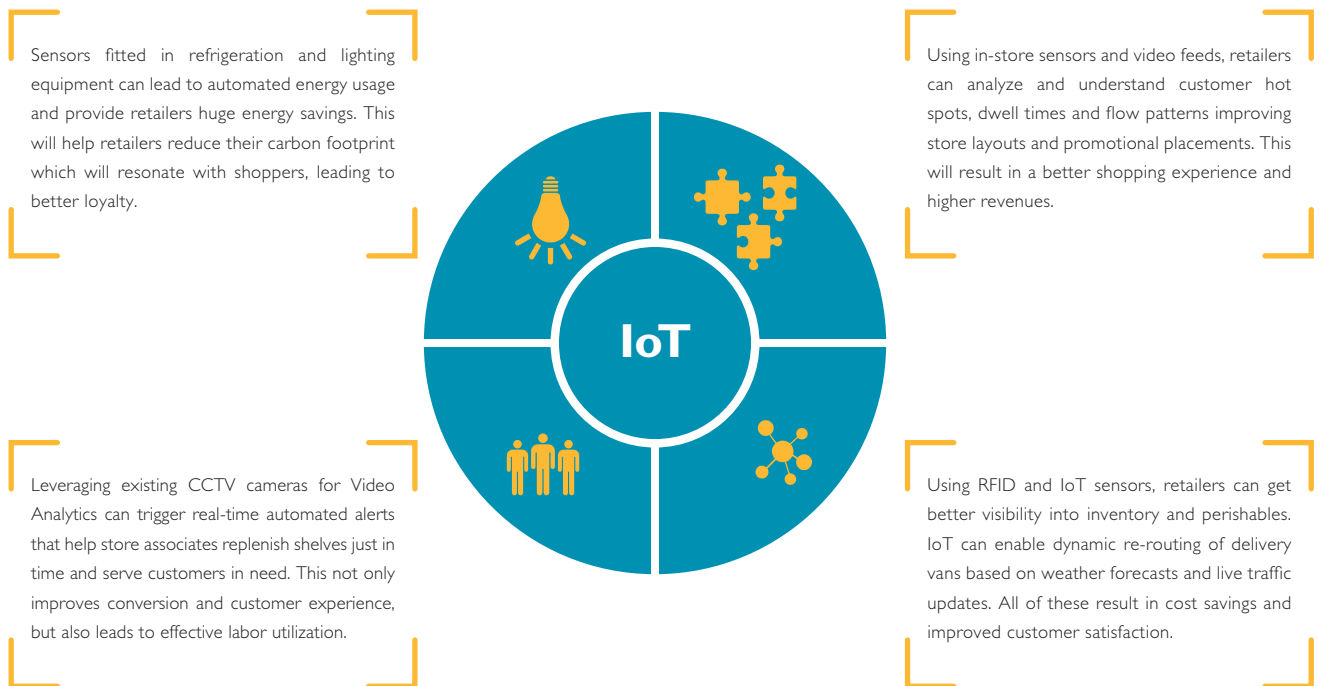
Sensors fitted in refrigeration and lighting equipment can lead to automated energy usage and provide retailers huge energy savings. This will help retailers reduce their carbon footprint which will resonate with shoppers, leading to better loyalty.

Using in-store sensors and video feeds, retailers can analyze and understand customer hot spots, dwell times and flow patterns improving store layouts and promotional placements. This will result in a better shopping experience and higher revenues.

IoT

Leveraging existing CCTV cameras for Video Analytics can trigger real-time automated alerts that help store associates replenish shelves just in time and serve customers in need. This not only improves conversion and customer experience, but also leads to effective labor utilization.

Using RFID and IoT sensors, retailers can get better visibility into inventory and perishables. IoT can enable dynamic re-routing of delivery vans based on weather forecasts and live traffic updates. All of these result in cost savings and improved customer satisfaction.